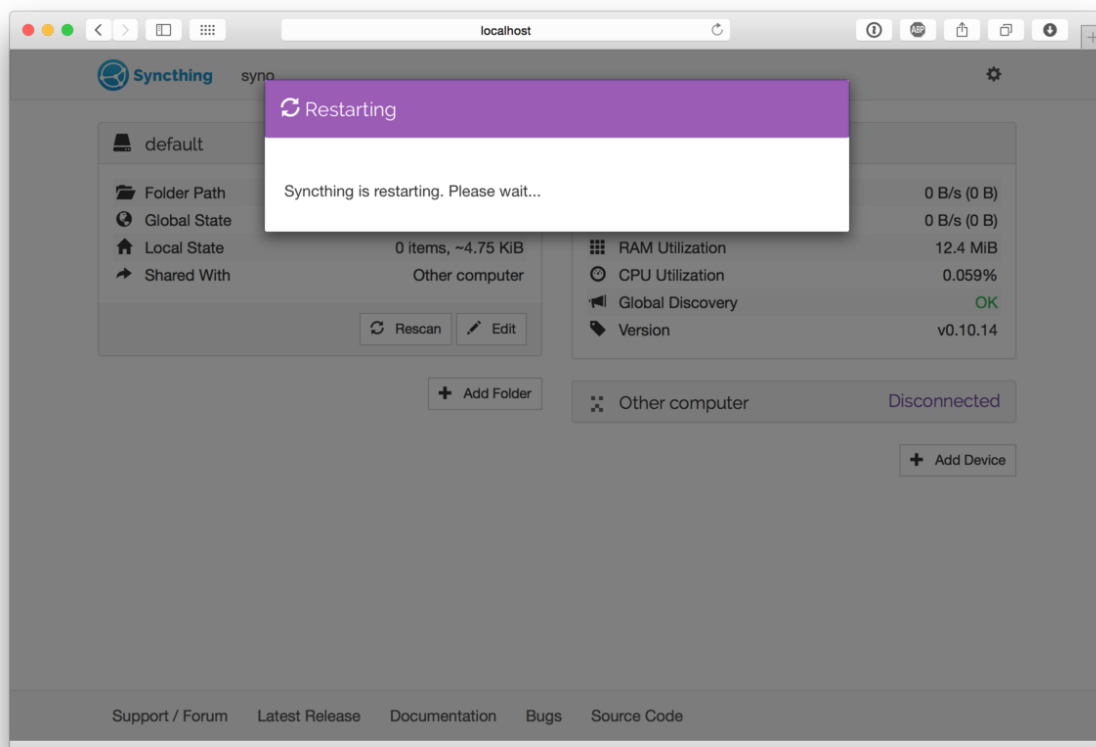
localhost

Syncthing syno

Restarting

Syncthing is restarting. Please wait...

default

Folder Path
Global State
Local State 0 items, ~4.75 KiB
Shared With Other computer

Rescan Edit

Add Folder

0 B/s (0 B)
0 B/s (0 B)
RAM Utilization 12.4 MiB
CPU Utilization 0.059%
Global Discovery OK
Version v0.10.14

Other computer Disconnected

Add Device

Support / Forum Latest Release Documentation Bugs Source Code